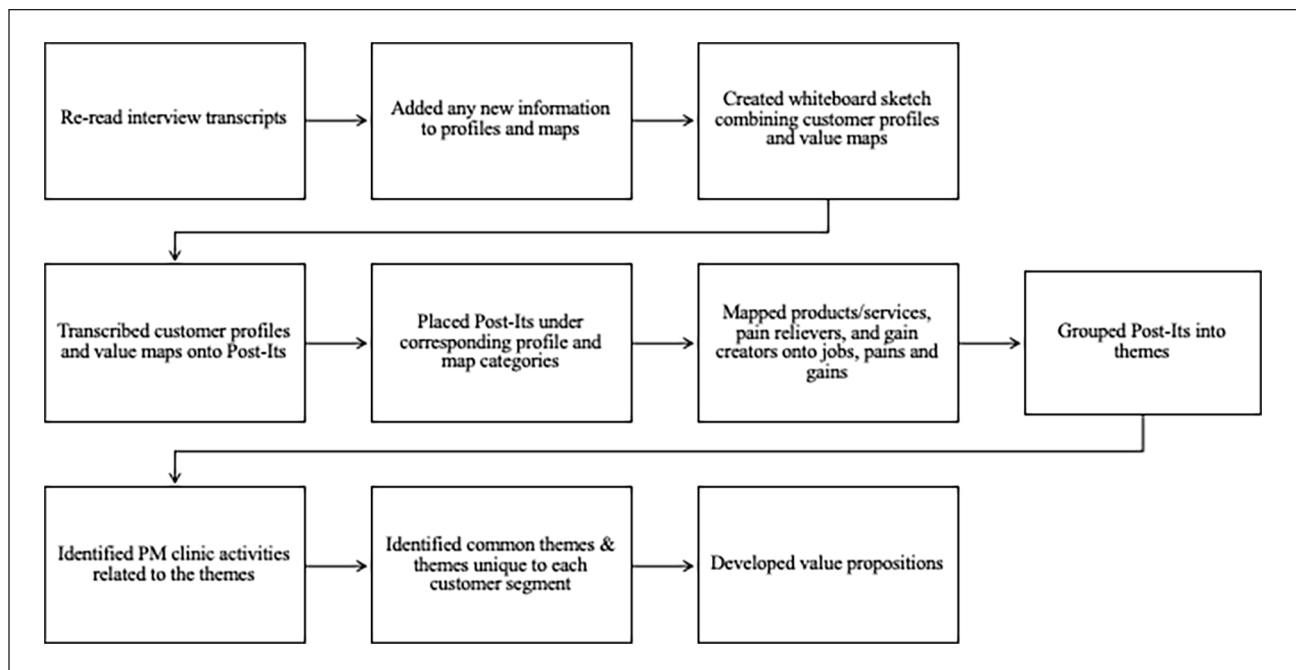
Re-read interview transcripts

Added any new information to profiles and maps

Created whiteboard sketch combining customer profiles and value maps

Transcribed customer profiles and value maps onto Post-Its

Placed Post-Its under corresponding profile and map categories

Mapped products/services, pain relievers, and gain creators onto jobs, pains and gains

Grouped Post-Its into themes

Identified PM clinic activities related to the themes

Identified common themes & themes unique to each customer segment

Developed value propositions